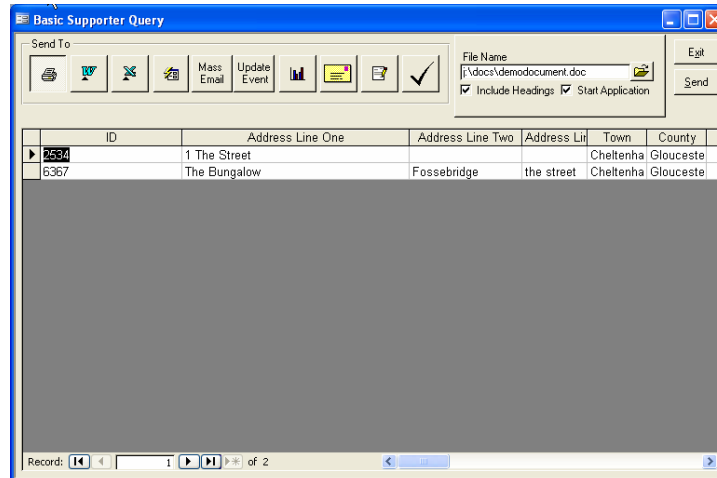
Basic Supporter Query

Send To

Mass Email

Update Event

File Name

j:\docs\demodocument.doc

Include Headings

Start Application

Exit

Send

| ID | Address Line One | Address Line Two | Address Lir | Town | County |
|---|---|---|---|---|---|
| 2534 | 1 The Street | | | Cheltenha | Glouceste |
| 6367 | The Bungalow | Fossebridge | the street | Cheltenha | Glouceste |

Record: 1 of 2